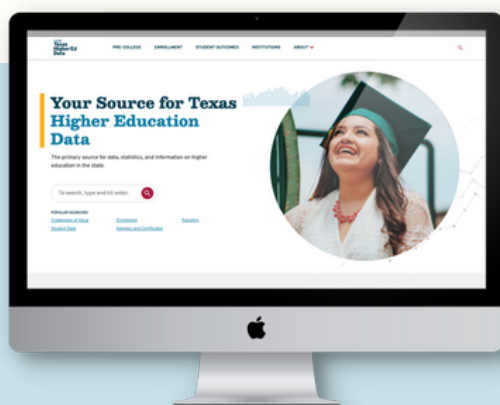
Texas HigherEd Data

PRE-COLLEGE ENROLLMENT STUDENT OUTCOMES INSTITUTIONS ABOUT

Your Source for Texas Higher Education Data

The primary source for data, statistics, and information on higher education in the state.

To search, type and hit enter.

POPULAR SEARCHES
Credentials of Value
Student Debt
Enrollment
Degrees and Certificates
Transfers